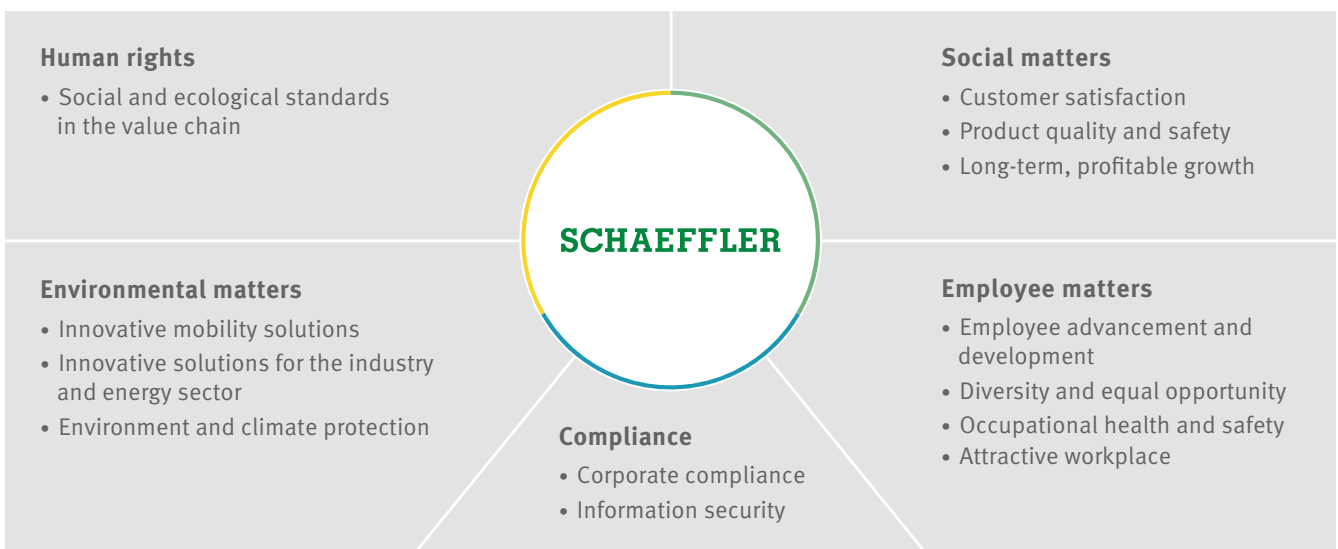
Human rights
• Social and ecological standards in the value chain

Social matters
• Customer satisfaction
• Product quality and safety
• Long-term, profitable growth

SCHAEFFLER

Environmental matters
• Innovative mobility solutions
• Innovative solutions for the industry and energy sector
• Environment and climate protection

Employee matters
• Employee advancement and development
• Diversity and equal opportunity
• Occupational health and safety
• Attractive workplace

Compliance
• Corporate compliance
• Information security